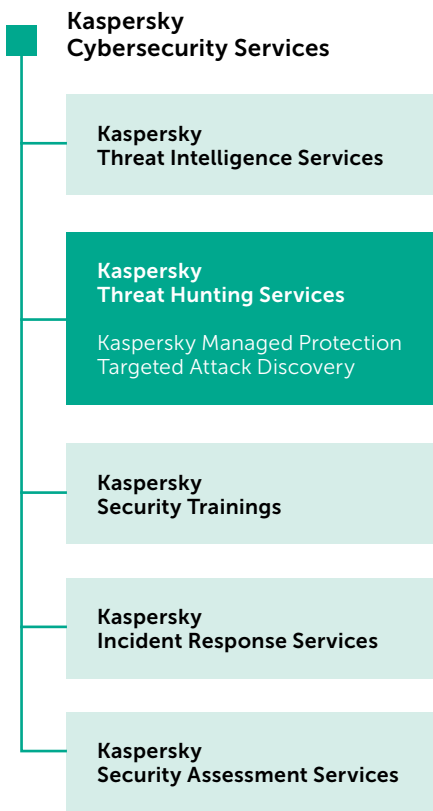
Kaspersky
Cybersecurity Services

Kaspersky
Threat Intelligence Services

Kaspersky
Threat Hunting Services

Kaspersky Managed Protection
Targeted Attack Discovery

Kaspersky
Security Trainings

Kaspersky
Incident Response Services

Kaspersky
Security Assessment Services